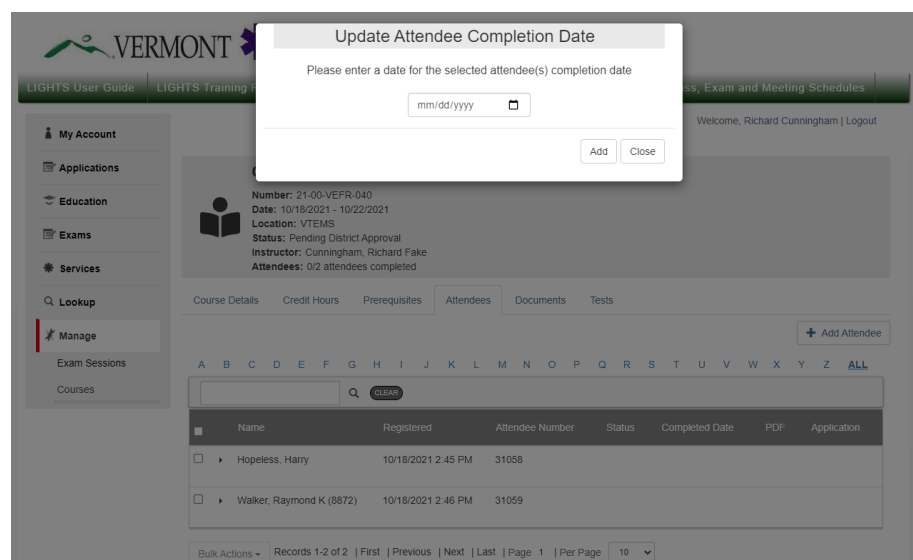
VERMONT

LIGHTS User Guide  LIGHTS Training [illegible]  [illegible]ss, Exam and Meeting Schedules

Update Attendee Completion Date

Please enter a date for the selected attendee(s) completion date

mm/dd/yyyy

Add  Close

Welcome, Richard Cunningham | Logout

My Account
Applications
Education
Exams
Services
Lookup
Manage
Exam Sessions
Courses

C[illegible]
Number: 21-00-VEFR-040
Date: 10/18/2021 - 10/22/2021
Location: VTEMS
Status: Pending District Approval
Instructor: Cunningham, Richard Fake
Attendees: 0/2 attendees completed

Course Details  Credit Hours  Prerequisites  Attendees  Documents  Tests

+ Add Attendee

A B C D E F G H I J K L M N O P Q R S T U V W X Y Z ALL

CLEAR

| | Name | Registered | Attendee Number | Status | Completed Date | PDF | Application |
|---|---|---|---|---|---|---|---|
| | Hopeless, Harry | 10/18/2021 2:45 PM | 31058 | | | | |
| | Walker, Raymond K (8872) | 10/18/2021 2:46 PM | 31059 | | | | |

Bulk Actions  Records 1-2 of 2 | First | Previous | Next | Last | Page 1 | Per Page 10